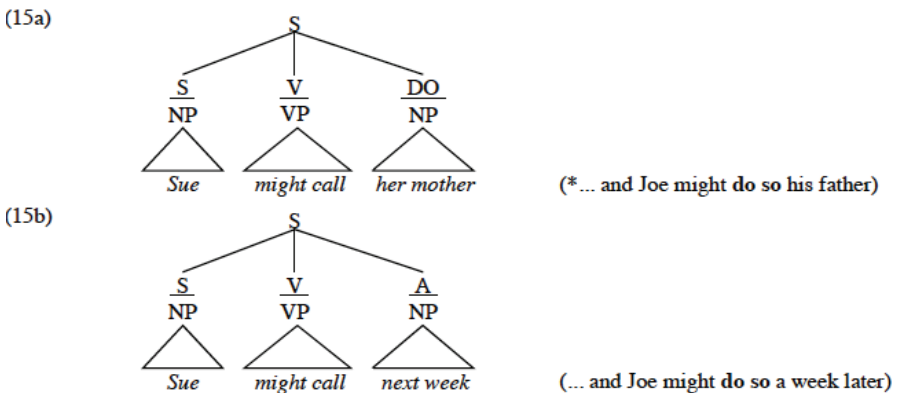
(15a)

S

S
NP

V
VP

DO
NP

*Sue* *might call* *her mother*

(*... and Joe might **do so** his father)

(15b)

S

S
NP

V
VP

A
NP

*Sue* *might call* *next week*

(... and Joe might **do so** a week later)